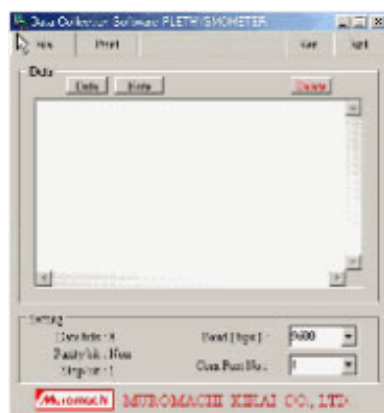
Data Collection Software PLETHYSMOMETER

New | Print | Set | Exit

Data

Data | Note | Delete

Setting

Data bits : 8
Parity bit : Non
Stop bit : 1

Baud [bps] : 9600
Com Port No. : 1

Muromachi | MUROMACHI KIKAI CO., LTD.